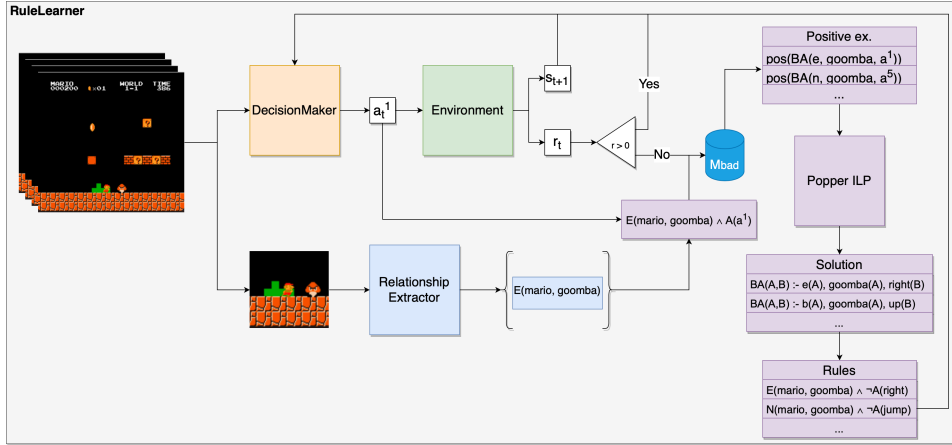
RuleLearner

MARIO 000200 ×01 WORLD 1-1 TIME 386

DecisionMaker

$a_t^1$

Environment

$s_{t+1}$

$r_t$

r > 0

Yes

No

$M_{bad}$

Positive ex.

pos(BA(e, goomba, $a^1$))

pos(BA(n, goomba, $a^5$))

...

Popper ILP

E(mario, goomba) ∧ A($a^1$)

Relationship Extractor

E(mario, goomba)

Solution

BA(A,B) :- e(A), goomba(A), right(B)

BA(A,B) :- b(A), goomba(A), up(B)

...

Rules

E(mario, goomba) ∧ ¬A(right)

N(mario, goomba) ∧ ¬A(jump)

...